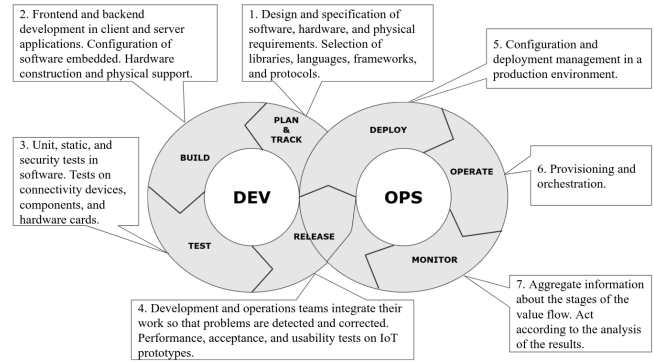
2. Frontend and backend development in client and server applications. Configuration of software embedded. Hardware construction and physical support.

1. Design and specification of software, hardware, and physical requirements. Selection of libraries, languages, frameworks, and protocols.

5. Configuration and deployment management in a production environment.

3. Unit, static, and security tests in software. Tests on connectivity devices, components, and hardware cards.

PLAN & TRACK

BUILD

DEV

TEST

RELEASE

DEPLOY

OPERATE

OPS

MONITOR

6. Provisioning and orchestration.

4. Development and operations teams integrate their work so that problems are detected and corrected. Performance, acceptance, and usability tests on IoT prototypes.

7. Aggregate information about the stages of the value flow. Act according to the analysis of the results.